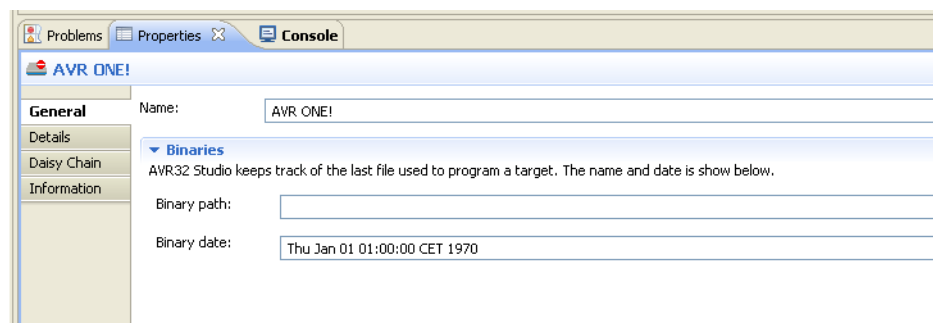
Problems Properties ☒ Console

AVR ONE!

General
Details
Daisy Chain
Information

Name: AVR ONE!

Binaries
AVR32 Studio keeps track of the last file used to program a target. The name and date is show below.

Binary path:

Binary date: Thu Jan 01 01:00:00 CET 1970